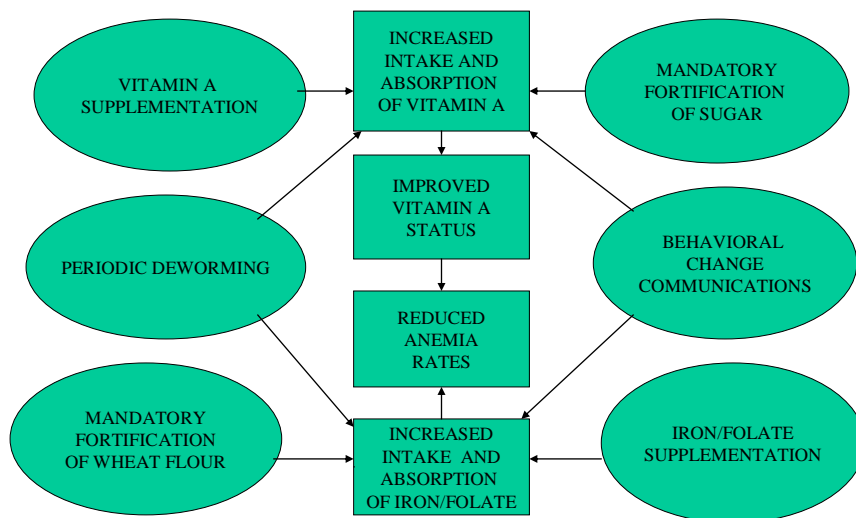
VITAMIN A SUPPLEMENTATION

INCREASED INTAKE AND ABSORPTION OF VITAMIN A

MANDATORY FORTIFICATION OF SUGAR

PERIODIC DEWORMING

IMPROVED VITAMIN A STATUS

BEHAVIORAL CHANGE COMMUNICATIONS

REDUCED ANEMIA RATES

MANDATORY FORTIFICATION OF WHEAT FLOUR

INCREASED INTAKE AND ABSORPTION OF IRON/FOLATE

IRON/FOLATE SUPPLEMENTATION